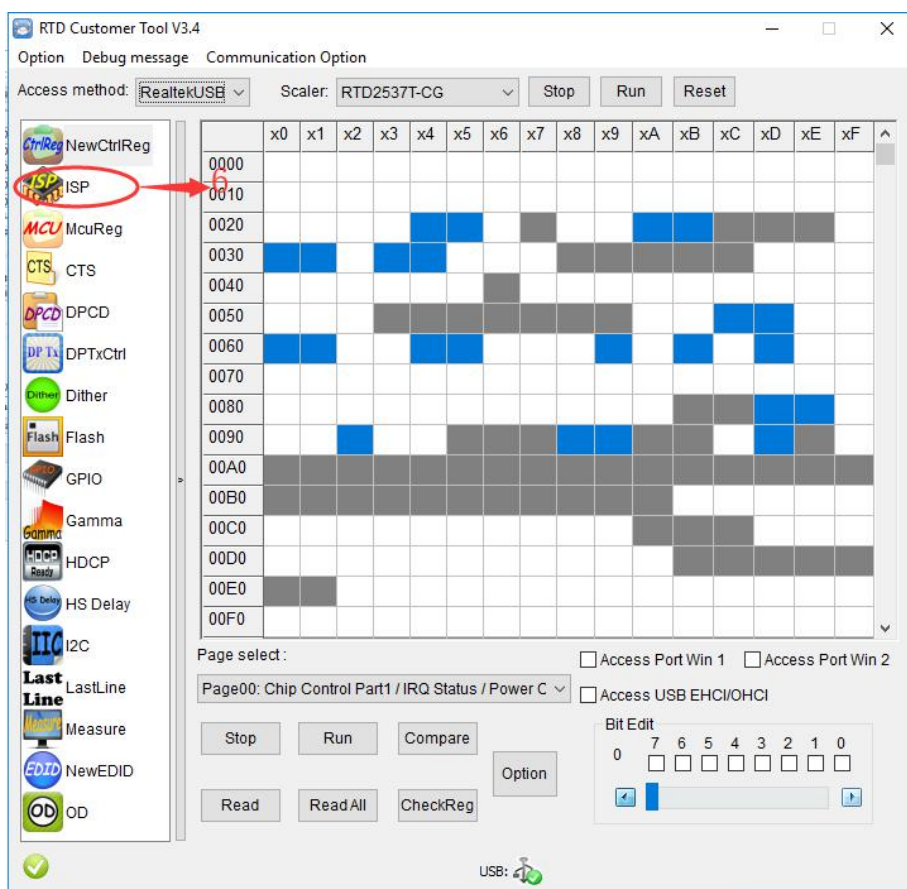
RTD Customer Tool V3.4

Option Debug message Communication Option

Access method: RealtekUSB Scaler: RTD2537T-CG Stop Run Reset

NewCtrlReg
ISP
MCU McuReg
CTS CTS
DPCD DPCD
DPTx DPTxCtrl
Dither Dither
Flash Flash
GPIO
Gamma
HDCP Ready HDCP
HS Delay HS Delay
I2C
Last Line LastLine
Measure Measure
EDID NewEDID
OD OD

6

| | x0 | x1 | x2 | x3 | x4 | x5 | x6 | x7 | x8 | x9 | xA | xB | xC | xD | xE | xF |
|---|---|---|---|---|---|---|---|---|---|---|---|---|---|---|---|---|
| 0000 | | | | | | | | | | | | | | | | |
| 0010 | | | | | | | | | | | | | | | | |
| 0020 | | | | | | | | | | | | | | | | |
| 0030 | | | | | | | | | | | | | | | | |
| 0040 | | | | | | | | | | | | | | | | |
| 0050 | | | | | | | | | | | | | | | | |
| 0060 | | | | | | | | | | | | | | | | |
| 0070 | | | | | | | | | | | | | | | | |
| 0080 | | | | | | | | | | | | | | | | |
| 0090 | | | | | | | | | | | | | | | | |
| 00A0 | | | | | | | | | | | | | | | | |
| 00B0 | | | | | | | | | | | | | | | | |
| 00C0 | | | | | | | | | | | | | | | | |
| 00D0 | | | | | | | | | | | | | | | | |
| 00E0 | | | | | | | | | | | | | | | | |
| 00F0 | | | | | | | | | | | | | | | | |

Page select :
Page00: Chip Control Part1 / IRQ Status / Power C

Access Port Win 1 Access Port Win 2
Access USB EHCI/OHCI

Stop Run Compare
Option
Read Read All CheckReg

Bit Edit
0 7 6 5 4 3 2 1 0

USB: